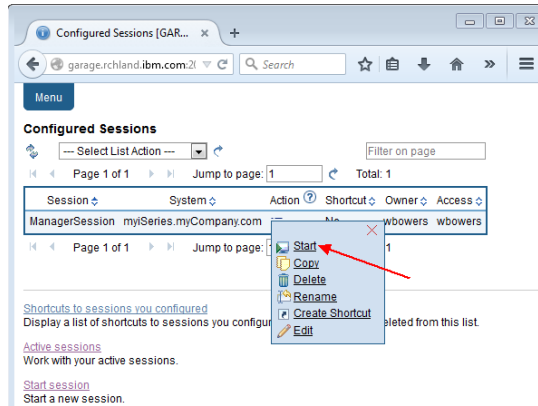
Configured Sessions [GAR... ×
+
garage.rchland.ibm.com:2(
Search
Menu
Configured Sessions
--- Select List Action ---
Filter on page
Page 1 of 1
Jump to page: 1
Total: 1

| Session | System | Action | Shortcut | Owner | Access |
|---|---|---|---|---|---|
| ManagerSession | myiSeries.myCompany.com | | No | wbowers | wbowers |

Page 1 of 1
Jump to page: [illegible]
1

Start
Copy
Delete
Rename
Create Shortcut
Edit

Shortcuts to sessions you configured
Display a list of shortcuts to sessions you configu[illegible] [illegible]eleted from this list.

Active sessions
Work with your active sessions.

Start session
Start a new session.